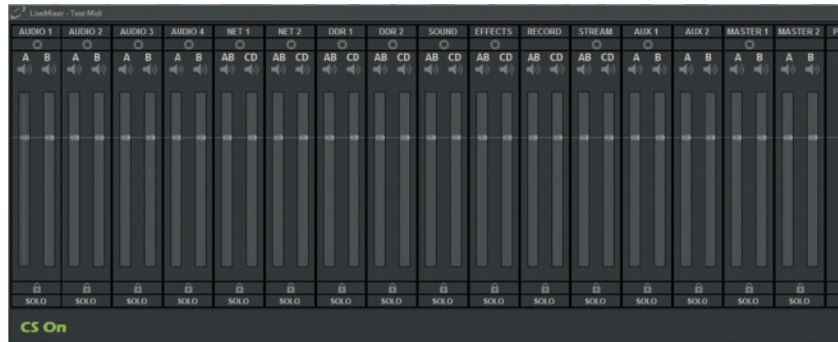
LiveMixer - Test Midi

AUDIO 1 AUDIO 2 AUDIO 3 AUDIO 4 NET 1 NET 2 DDR 1 DDR 2 SOUND EFFECTS RECORD STREAM AUX 1 AUX 2 MASTER 1 MASTER 2 P

A B A B A B A B AB CD AB CD AB CD AB CD AB CD AB CD AB CD AB CD A B A B A B A B

SOLO SOLO SOLO SOLO SOLO SOLO SOLO SOLO SOLO SOLO SOLO SOLO SOLO SOLO SOLO SOLO

CS On